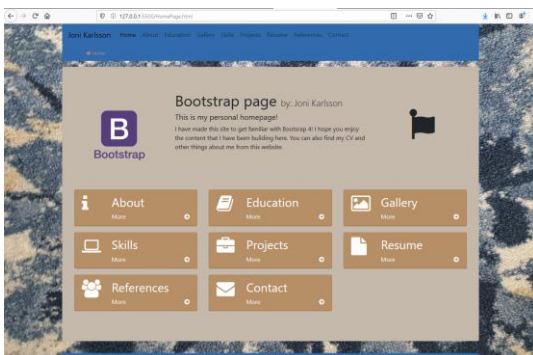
127.0.0.1:5500/HomePage.html

Joni Karlsson Home About Education Gallery Skills Projects Resume References Contact

Home

Bootstrap

Bootstrap page by: Joni Karlsson

This is my personal homepage!

I have made this site to get familiar with Bootstrap 4! I hope you enjoy the content that I have been building here. You can also find my CV and other things about me from this website.

About
More

Education
More

Gallery
More

Skills
More

Projects
More

Resume
More

References
More

Contact
More